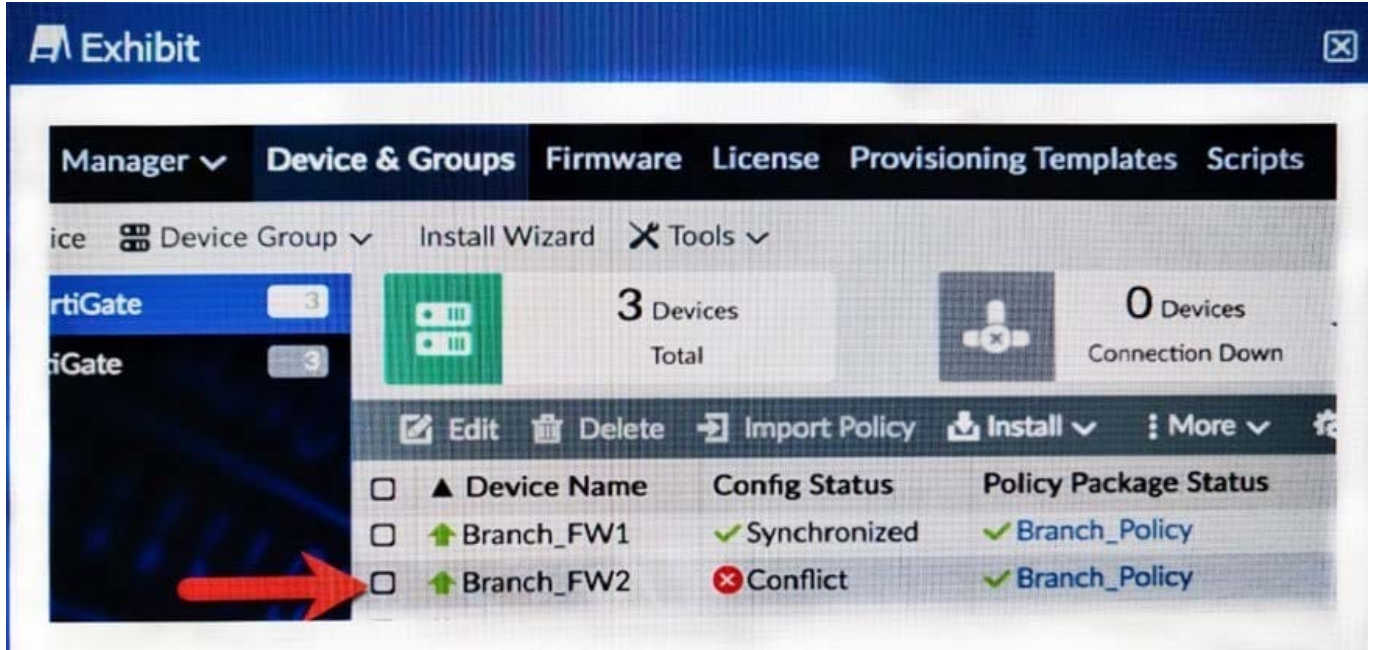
Exhibit

Manager Device & Groups Firmware License Provisioning Templates Scripts

ice Device Group Install Wizard Tools

rtiGate 3

iGate 3

3 Devices
Total

0 Devices
Connection Down

Edit Delete Import Policy Install More

| | Device Name | Config Status | Policy Package Status |
|---|---|---|---|
| | Branch_FW1 | Synchronized | Branch_Policy |
| | Branch_FW2 | Conflict | Branch_Policy |